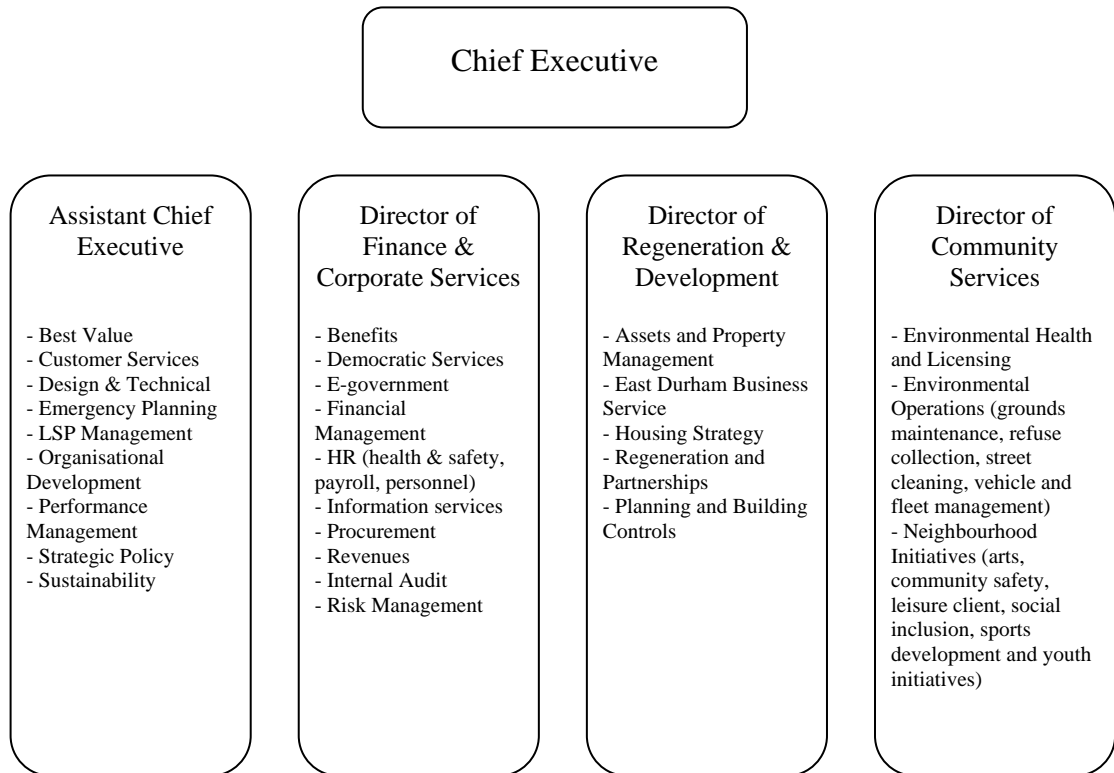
Chief Executive

Assistant Chief Executive

- Best Value
- Customer Services
- Design & Technical
- Emergency Planning
- LSP Management
- Organisational Development
- Performance Management
- Strategic Policy
- Sustainability

Director of Finance & Corporate Services

- Benefits
- Democratic Services
- E-government
- Financial Management
- HR (health & safety, payroll, personnel)
- Information services
- Procurement
- Revenues
- Internal Audit
- Risk Management

Director of Regeneration & Development

- Assets and Property Management
- East Durham Business Service
- Housing Strategy
- Regeneration and Partnerships
- Planning and Building Controls

Director of Community Services

- Environmental Health and Licensing
- Environmental Operations (grounds maintenance, refuse collection, street cleaning, vehicle and fleet management)
- Neighbourhood Initiatives (arts, community safety, leisure client, social inclusion, sports development and youth initiatives)